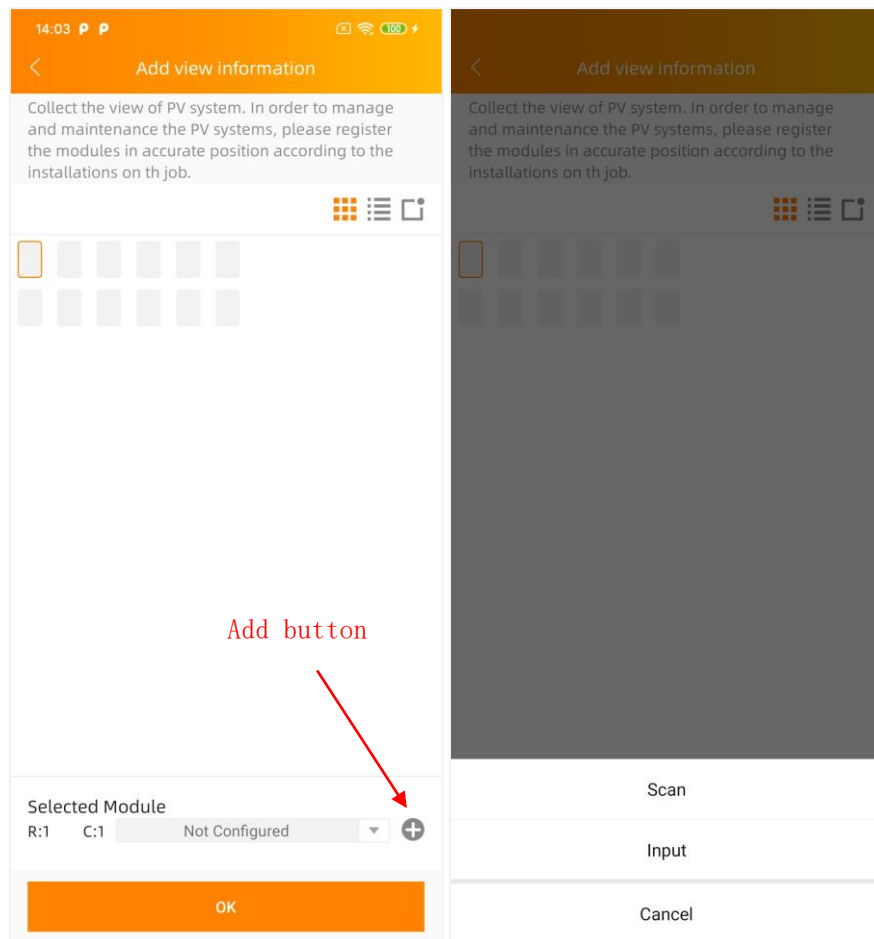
14:03 P P

100

Add view information

Collect the view of PV system. In order to manage and maintenance the PV systems, please register the modules in accurate position according to the installations on th job.

Add button

Selected Module

R:1 C:1 Not Configured

OK

Add view information

Collect the view of PV system. In order to manage and maintenance the PV systems, please register the modules in accurate position according to the installations on th job.

Scan

Input

Cancel